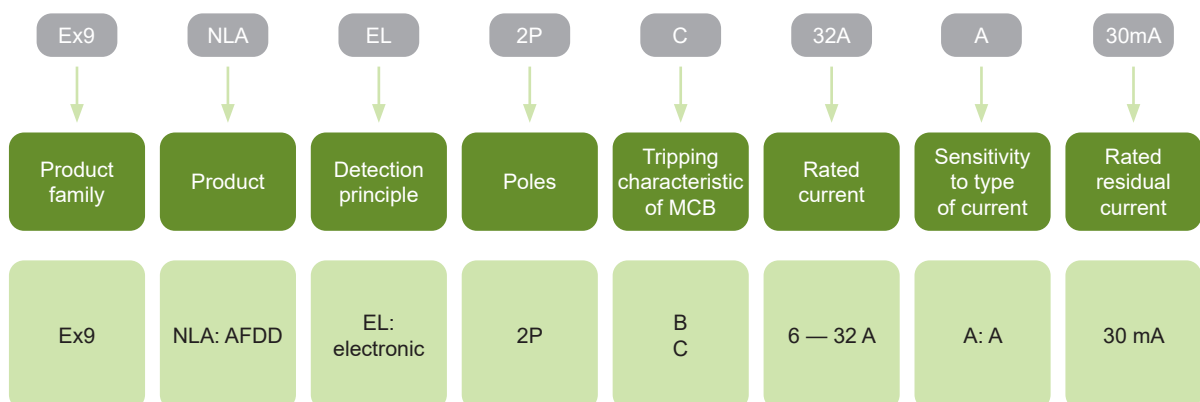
Ex9 NLA EL 2P C 32A A 30mA

Product family

Product

Detection principle

Poles

Tripping characteristic of MCB

Rated current

Sensitivity to type of current

Rated residual current

Ex9

NLA: AFDD

EL: electronic

2P

B
C

6 — 32 A

A: A

30 mA